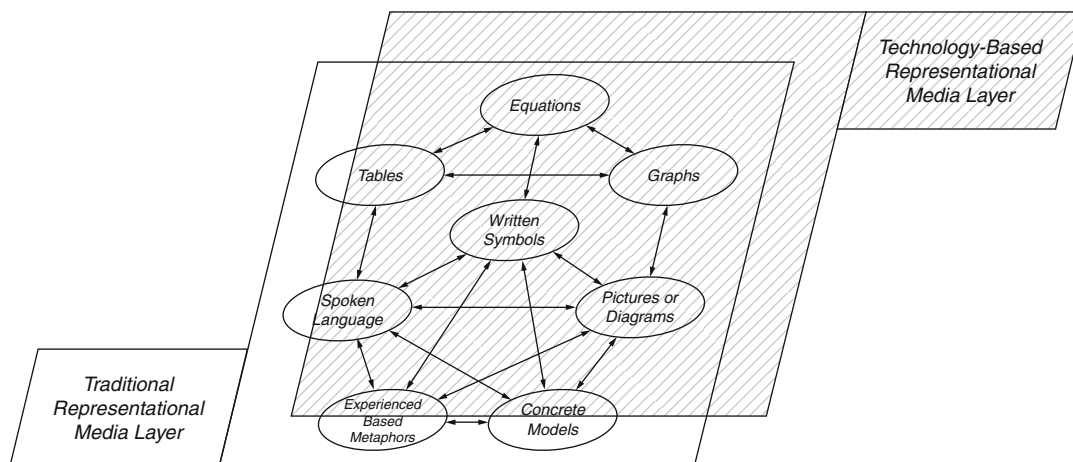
Technology-Based Representational Media Layer

Equations

Tables

Graphs

Written Symbols

Spoken Language

Pictures or Diagrams

Traditional Representational Media Layer

Experienced Based Metaphors

Concrete Models